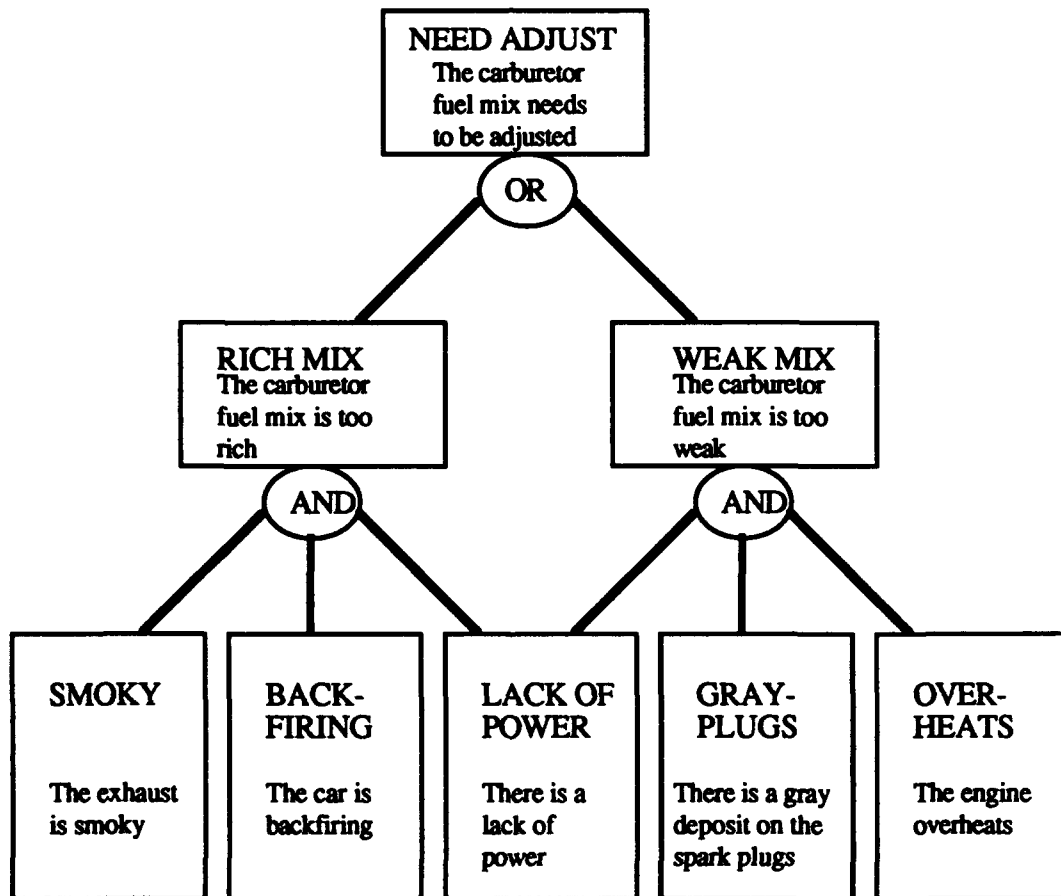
NEED ADJUST
The carburetor fuel mix needs to be adjusted

OR

RICH MIX
The carburetor fuel mix is too rich

WEAK MIX
The carburetor fuel mix is too weak

AND

AND

SMOKY
The exhaust is smoky

BACK-FIRING
The car is backfiring

LACK OF POWER
There is a lack of power

GRAY-PLUGS
There is a gray deposit on the spark plugs

OVER-HEATS
The engine overheats